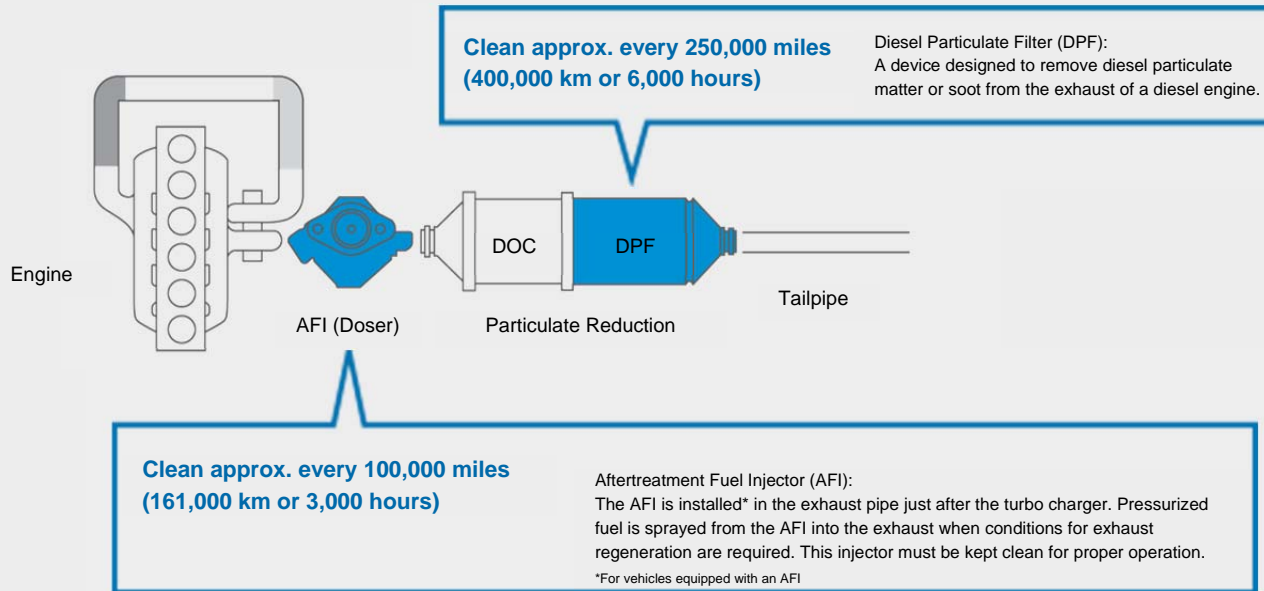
Clean approx. every 250,000 miles (400,000 km or 6,000 hours)

Diesel Particulate Filter (DPF):
A device designed to remove diesel particulate matter or soot from the exhaust of a diesel engine.

Engine

DOC

DPF

AFI (Doser)

Particulate Reduction

Tailpipe

Clean approx. every 100,000 miles (161,000 km or 3,000 hours)

Aftertreatment Fuel Injector (AFI):
The AFI is installed* in the exhaust pipe just after the turbo charger. Pressurized fuel is sprayed from the AFI into the exhaust when conditions for exhaust regeneration are required. This injector must be kept clean for proper operation.

*For vehicles equipped with an AFI